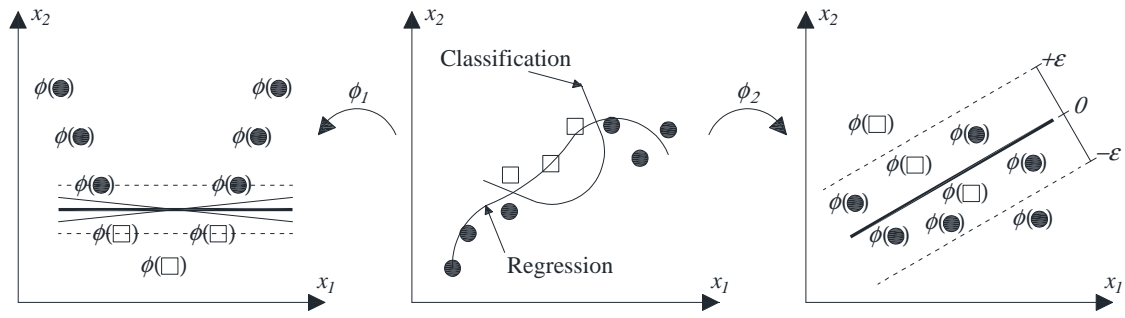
$x_2$

$\phi(●)$ $\phi(●)$

$\phi(●)$ $\phi(●)$

$\phi(●)$ $\phi(●)$

$\phi(□)$ $\phi(□)$

$\phi(□)$

$x_1$

$\phi_1$

$x_2$

Classification

Regression

$x_1$

$\phi_2$

$x_2$

$+\varepsilon$

$0$

$-\varepsilon$

$\phi(□)$ $\phi(●)$

$\phi(□)$ $\phi(●)$

$\phi(●)$ $\phi(□)$

$\phi(●)$ $\phi(●)$ $\phi(●)$

$x_1$